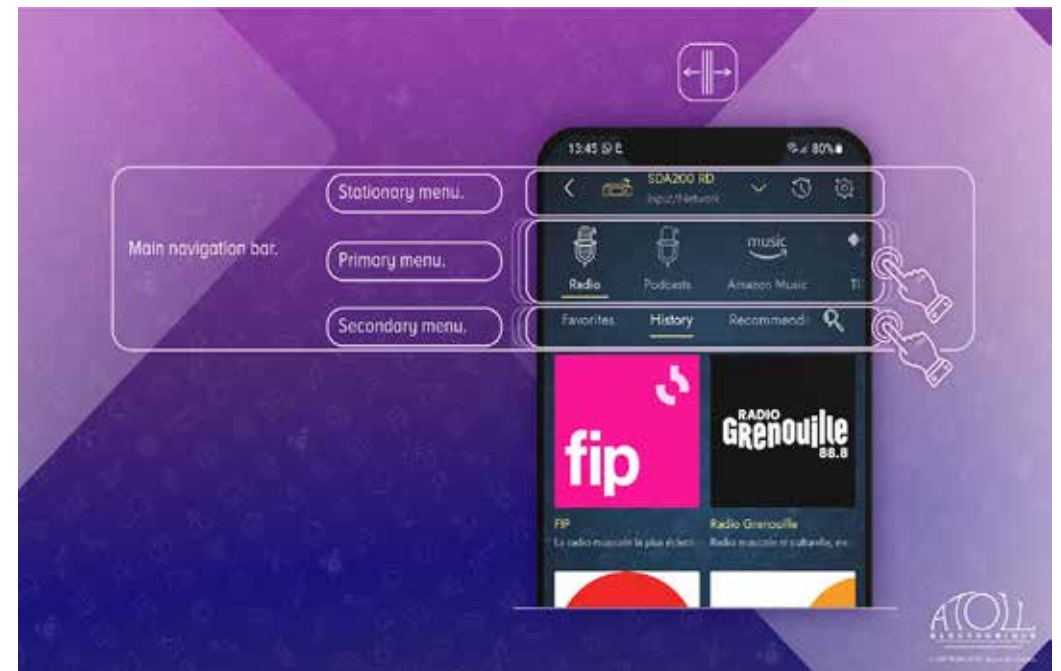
13:45 ☺ E
80%

Main navigation bar.

Stationary menu.

SDA200 RD
Input/Network

Primary menu.

Radio
Podcasts
music
Amazon Music
Ti

Secondary menu.

Favorites
History
Recommendi

fip

RADIO
GRENOUILLE
88.8

FIP
La radio musicale la plus éclecti

Radio Grenouille
Radio musicale et culturelle, ex

ATOLL
ELECTRONIQUE

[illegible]